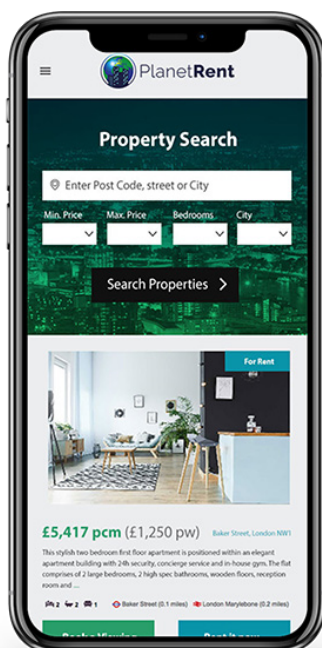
PlanetRent

Property Search

Enter Post Code, street or City

Min. Price
Max. Price
Bedrooms
City

Search Properties

For Rent

£5,417 pcm (£1,250 pw)
Baker Street, London NW1

This stylish two bedroom first floor apartment is positioned within an elegant apartment building with 24h security, concierge service and in-house gym. The flat comprises of 2 large bedrooms, 2 high spec bathrooms, wooden floors, reception room and ...

2 2 1 Baker Street (0.1 miles) London Marylebone (0.2 miles)

Book a Viewing
Rent it now